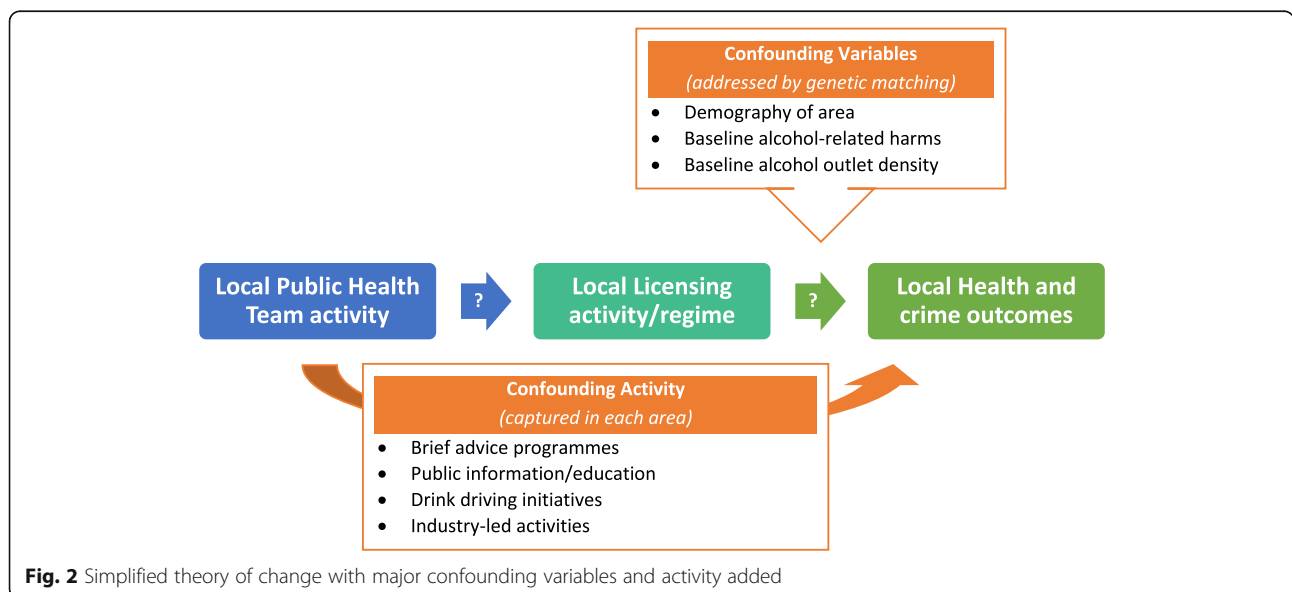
Confounding Variables
(addressed by genetic matching)

- Demography of area
- Baseline alcohol-related harms
- Baseline alcohol outlet density

Local Public Health Team activity

?

Local Licensing activity/regime

?

Local Health and crime outcomes

Confounding Activity
(captured in each area)

- Brief advice programmes
- Public information/education
- Drink driving initiatives
- Industry-led activities

**Fig. 2** Simplified theory of change with major confounding variables and activity added